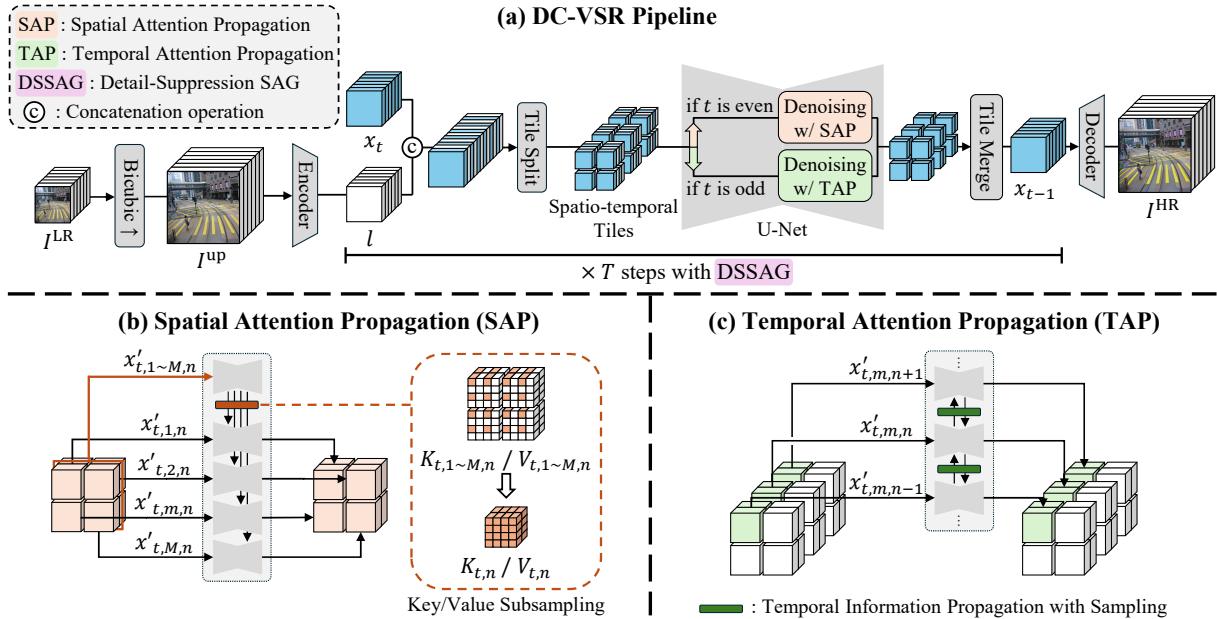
SAP : Spatial Attention Propagation
TAP : Temporal Attention Propagation
DSSAG : Detail-Suppression SAG
ⓒ : Concatenation operation

(a) DC-VSR Pipeline

$I^{\text{LR}}$
Bicubic ↑
$I^{\text{up}}$
Encoder
$x_t$
ⓒ
$l$
Tile Split
Spatio-temporal Tiles
if $t$ is even
if $t$ is odd
Denoising w/ SAP
Denoising w/ TAP
U-Net
Tile Merge
$x_{t-1}$
Decoder
$I^{\text{HR}}$
$\times T$ steps with DSSAG

(b) Spatial Attention Propagation (SAP)

$x'_{t,1\sim M,n}$
$x'_{t,1,n}$
$x'_{t,2,n}$
$x'_{t,m,n}$
$x'_{t,M,n}$
$K_{t,1\sim M,n}$ / $V_{t,1\sim M,n}$
$K_{t,n}$ / $V_{t,n}$
Key/Value Subsampling

(c) Temporal Attention Propagation (TAP)

$x'_{t,m,n+1}$
$x'_{t,m,n}$
$x'_{t,m,n-1}$
: Temporal Information Propagation with Sampling